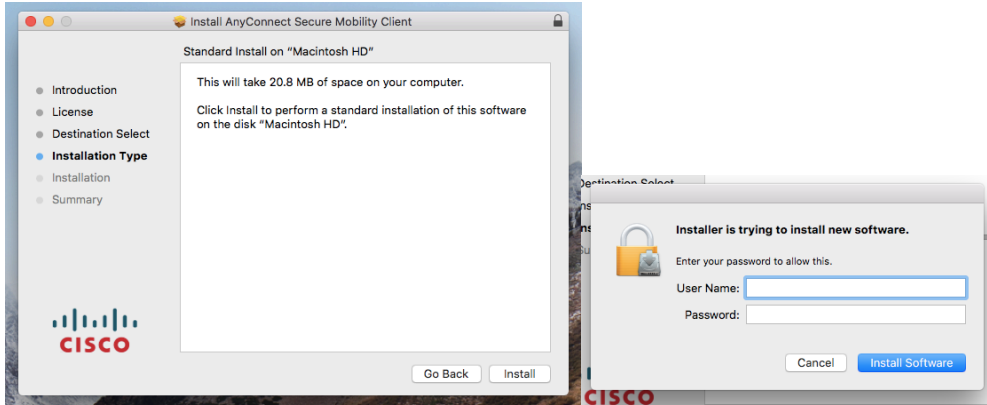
Install AnyConnect Secure Mobility Client

Standard Install on "Macintosh HD"

Introduction
License
Destination Select
Installation Type
Installation
Summary

This will take 20.8 MB of space on your computer.

Click Install to perform a standard installation of this software on the disk "Macintosh HD".

cisco

Go Back
Install

Destination Select

Installer is trying to install new software.

Enter your password to allow this.

User Name:
Password:

Cancel
Install Software

cisco